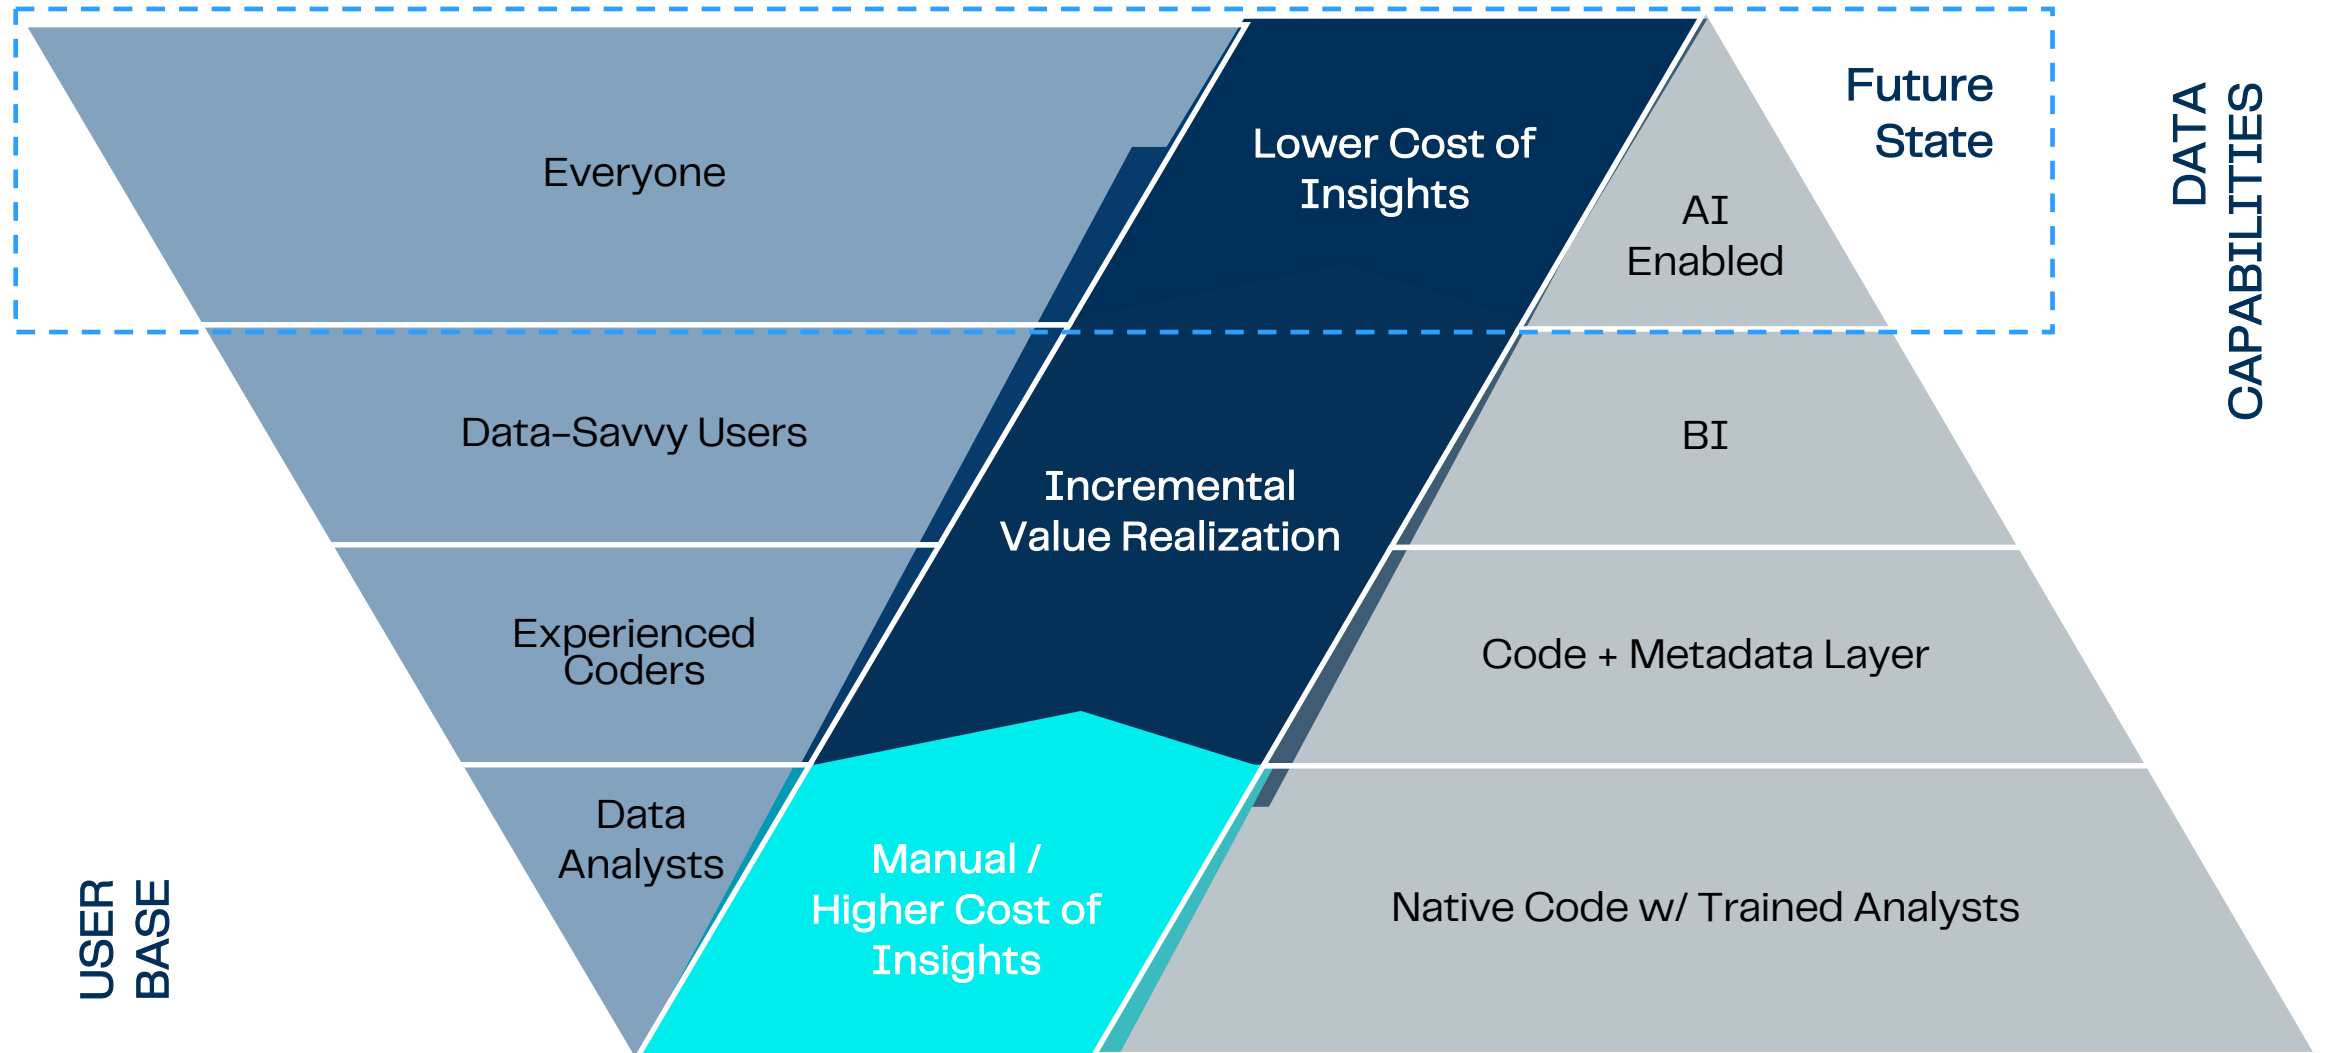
Everyone

Lower Cost of Insights

Future State

AI Enabled

DATA CAPABILITIES

Data-Savvy Users

Incremental Value Realization

BI

Experienced Coders

Code + Metadata Layer

Data Analysts

Manual / Higher Cost of Insights

Native Code w/ Trained Analysts

USER BASE